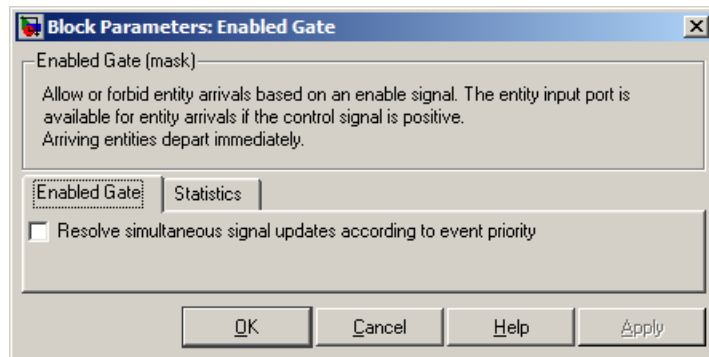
Block Parameters: Enabled Gate

Enabled Gate (mask)

Allow or forbid entity arrivals based on an enable signal. The entity input port is available for entity arrivals if the control signal is positive.
Arriving entities depart immediately.

Enabled Gate | Statistics

Resolve simultaneous signal updates according to event priority

OK | Cancel | Help | Apply